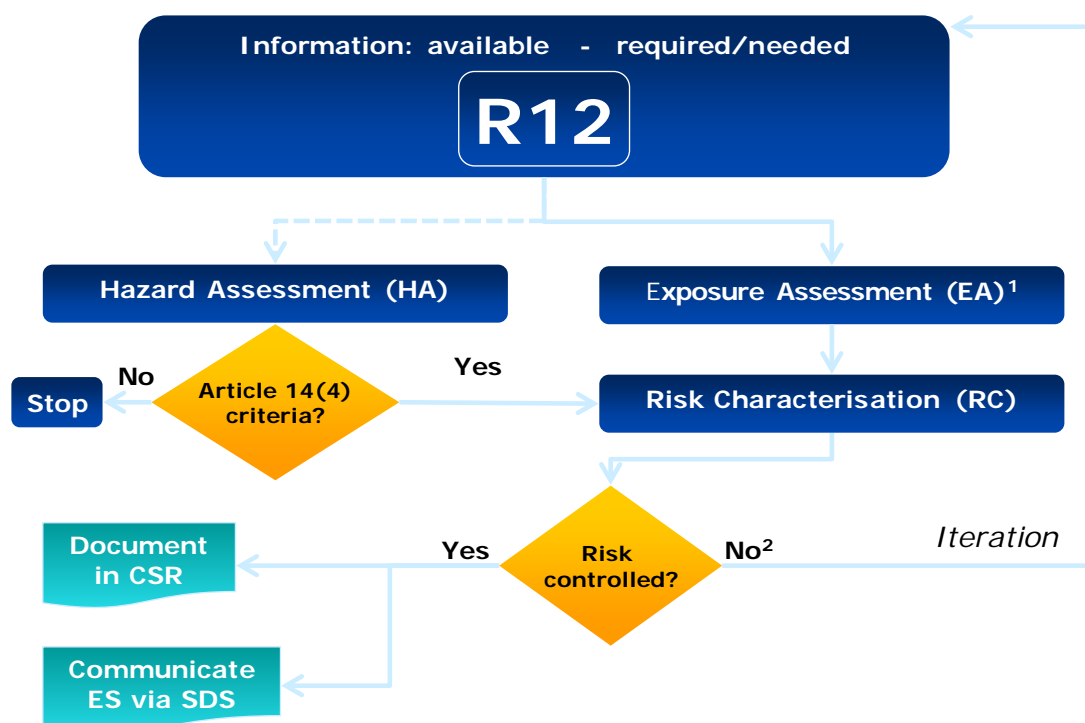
Information: available - required/needed

R12

Hazard Assessment (HA)

Exposure Assessment (EA)$^1$

No

Stop

Article 14(4) criteria?

Yes

Risk Characterisation (RC)

Document in CSR

Yes

Risk controlled?

No$^2$

Iteration

Communicate ES via SDS